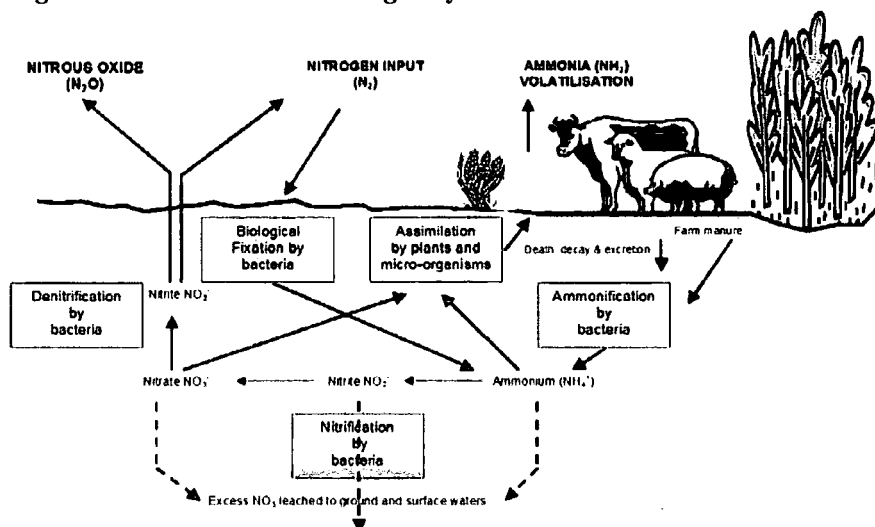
NITROUS OXIDE ($N_2O$)

NITROGEN INPUT ($N_2$)

AMMONIA ($NH_3$) VOLATILISATION

Biological Fixation by bacteria

Assimilation by plants and micro-organisms

Death, decay & excretion

Farm manure

Denitrification by bacteria

Nitrite $NO_2^-$

Ammonification by bacteria

Nitrate $NO_3^-$

Nitrite $NO_2^-$

Ammonium ($NH_4^+$)

Nitrification by bacteria

Excess $NO_3$ leached to ground and surface waters